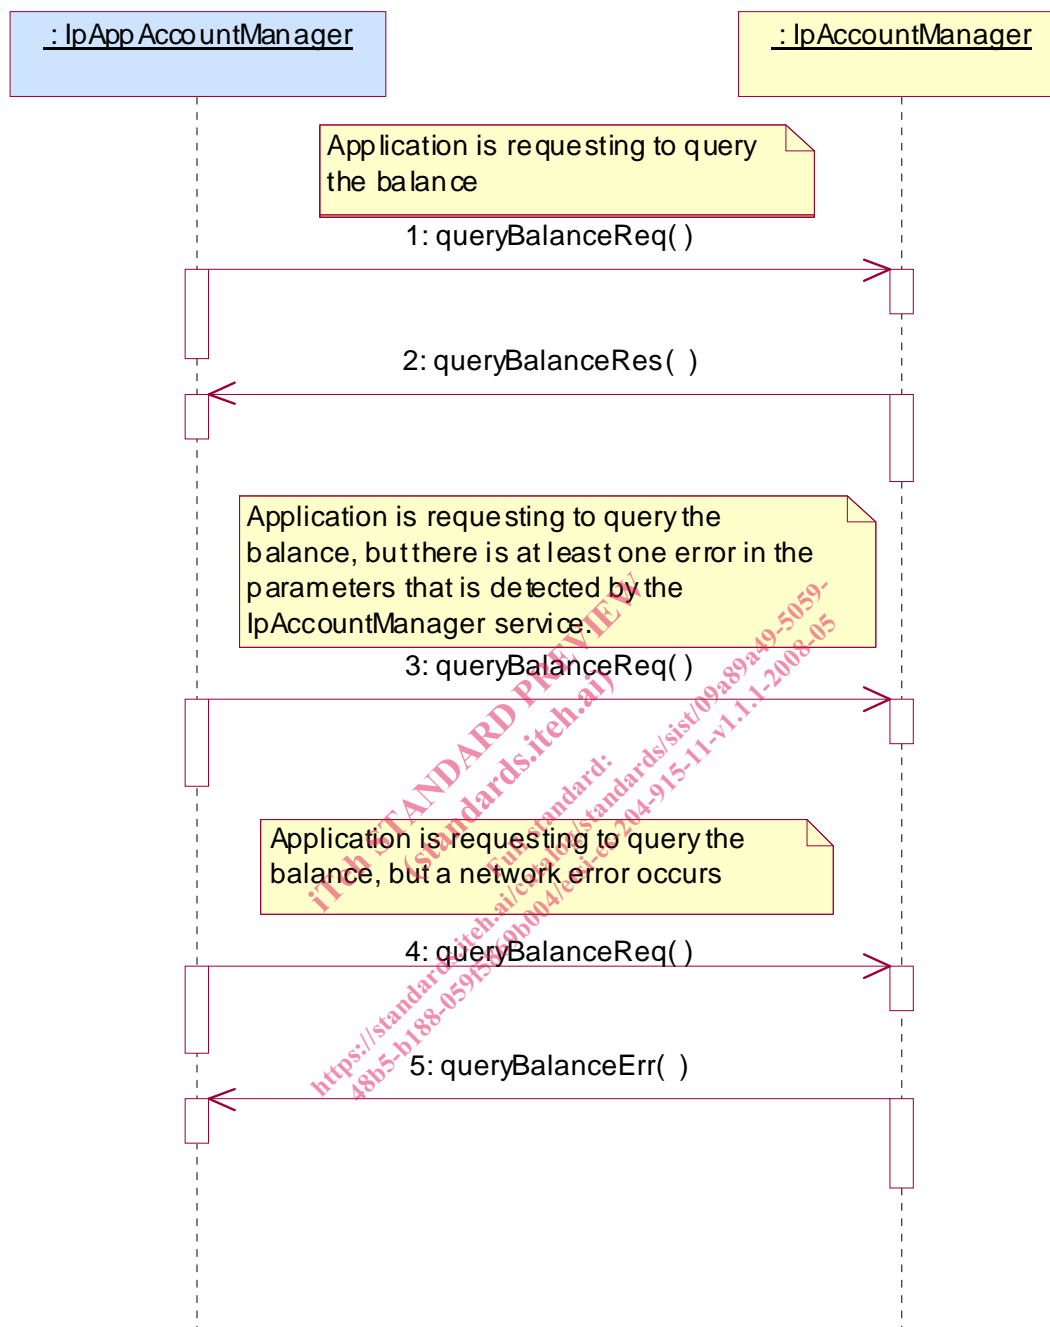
: IpAppAccountManager

: IpAccountManager

Application is requesting to query the balance

1: queryBalanceReq( )

2: queryBalanceRes( )

Application is requesting to query the balance, but there is at least one error in the parameters that is detected by the IpAccountManager service.

3: queryBalanceReq( )

Application is requesting to query the balance, but a network error occurs

4: queryBalanceReq( )

5: queryBalanceErr( )

iTeh STANDARD PREVIEW (standards.iteh.ai)

Full standard: https://standards.iteh.ai/catalog/standards/sist/09a89a49-5059-48b5-b188-059f5b0b004/etsi-es-204-915-11-v1.1.1-2008-05